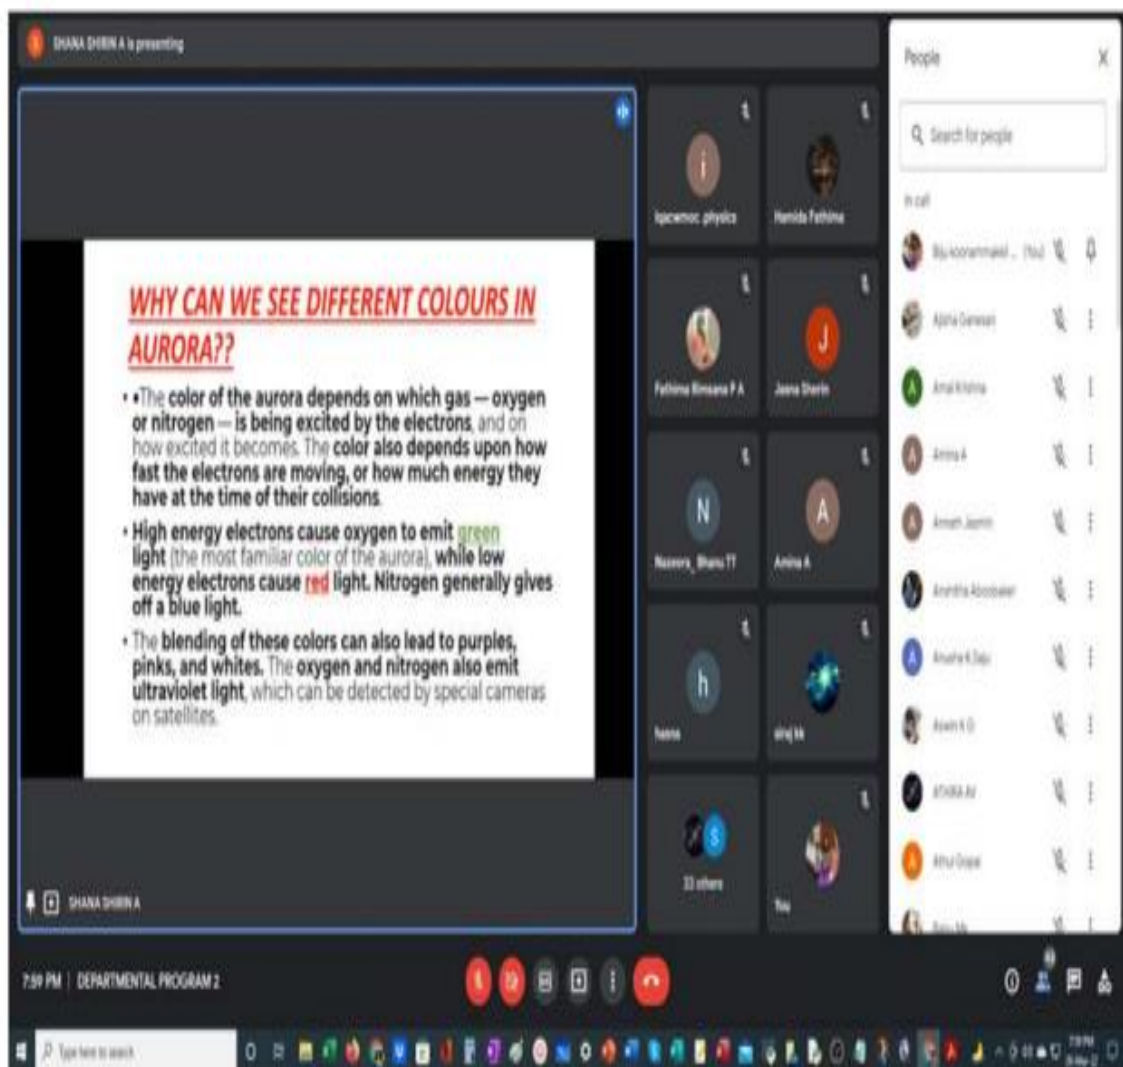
SHANA SHIRIN A is presenting

WHY CAN WE SEE DIFFERENT COLOURS IN AURORA??

• •The color of the aurora depends on which gas — oxygen or nitrogen — is being excited by the electrons, and on how excited it becomes. The color also depends upon how fast the electrons are moving, or how much energy they have at the time of their collisions.

• High energy electrons cause oxygen to emit green light (the most familiar color of the aurora), while low energy electrons cause red light. Nitrogen generally gives off a blue light.

• The blending of these colors can also lead to purples, pinks, and whites. The oxygen and nitrogen also emit ultraviolet light, which can be detected by special cameras on satellites.

SHANA SHIRIN A

igcwmoc physics
Hamida Fathima
Fathima Rimsana P A
Jasna Sherin
Nazeera_Bhanu TT
Amina A
hasna
siraj kk
33 others
You

People
Search for people
In call
Biju koonammakkil ... (You)
Ajisha Ganesan
Amal Krishna
Amina A
Anneh Jasmin
Anintha Aboobacker
Anusha K Saju
Aswin K G
ATHIRA AV
Athul Gopal
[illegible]

7:59 PM | DEPARTMENTAL PROGRAM 2

Type here to search